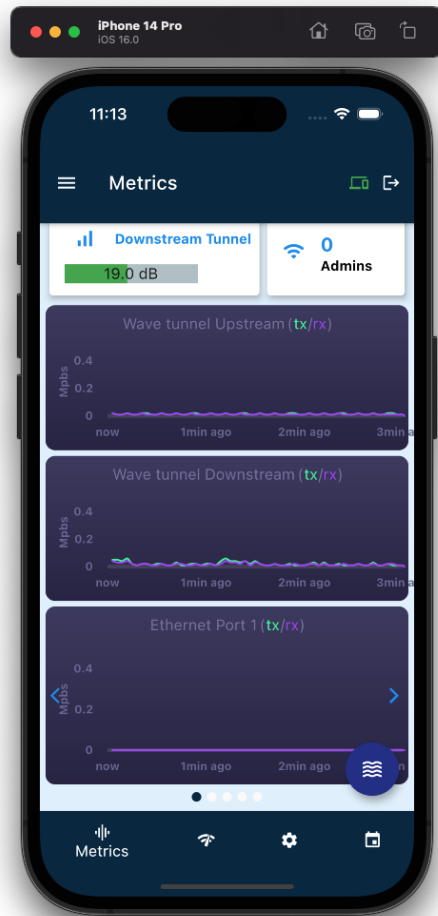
iPhone 14 Pro
iOS 16.0

11:13

Metrics

Downstream Tunnel
19.0 dB

0
Admins

Wave tunnel Upstream (tx/rx)
Mpbs
0.4
0.2
0
now
1min ago
2min ago
3min a

Wave tunnel Downstream (tx/rx)
Mpbs
0.4
0.2
0
now
1min ago
2min ago
3min a

Ethernet Port 1 (tx/rx)
Mpbs
0.4
0.2
0
now
1min ago
2min ago

Metrics